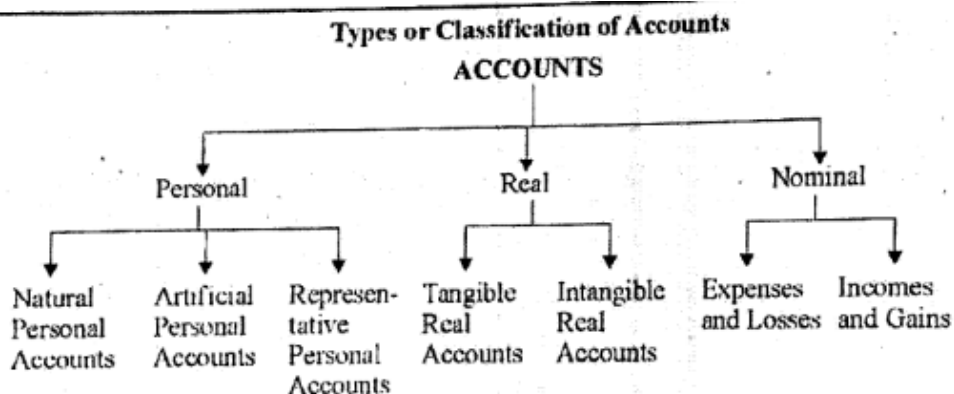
Types or Classification of Accounts

ACCOUNTS

Personal

Real

Nominal

Natural Personal Accounts

Artificial Personal Accounts

Representative Personal Accounts

Tangible Real Accounts

Intangible Real Accounts

Expenses and Losses

Incomes and Gains